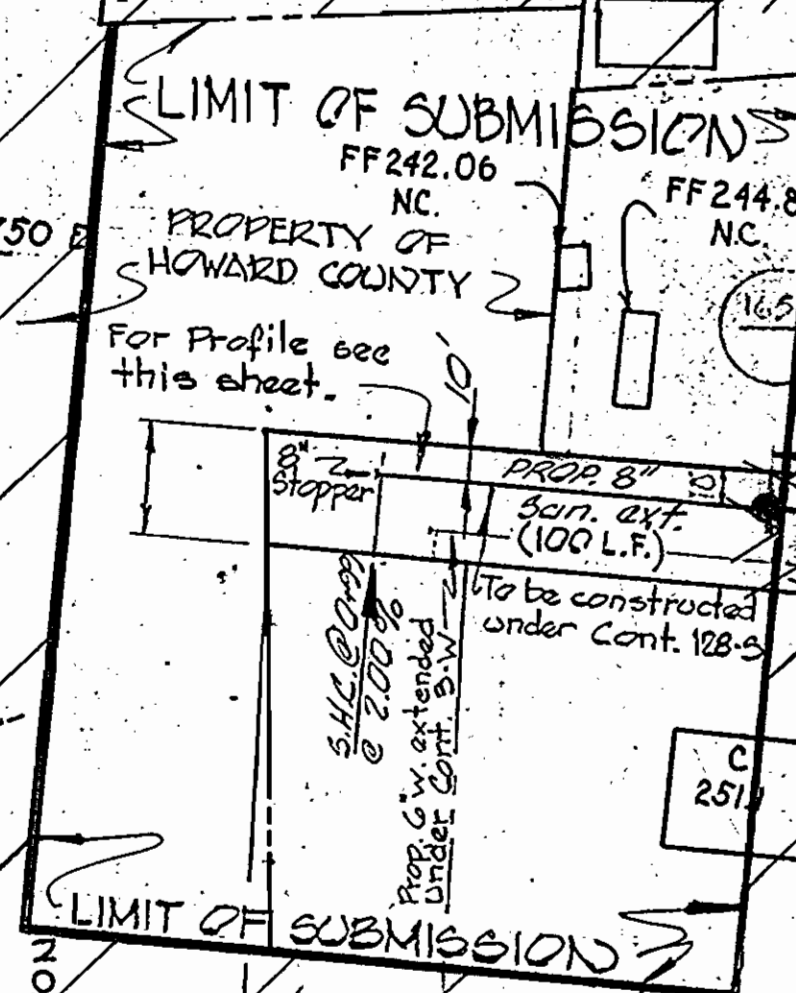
LIMIT OF SUBMISSION

FF242.06
N.C.

FF244.8
N.C.

250

PROPERTY OF
HOWARD COUNTY

16.5

For Profile see
this sheet.

10'

8"
Stopper

PROP. 8"
San. ext.
(100 L.F.)

To be constructed
under Cont. 128-S

S.H.C. @ Opp.
@ 2.00%

Prop. 6" W. extended
Under Cont. 3-W

C
251

LIMIT OF SUBMISSION

20